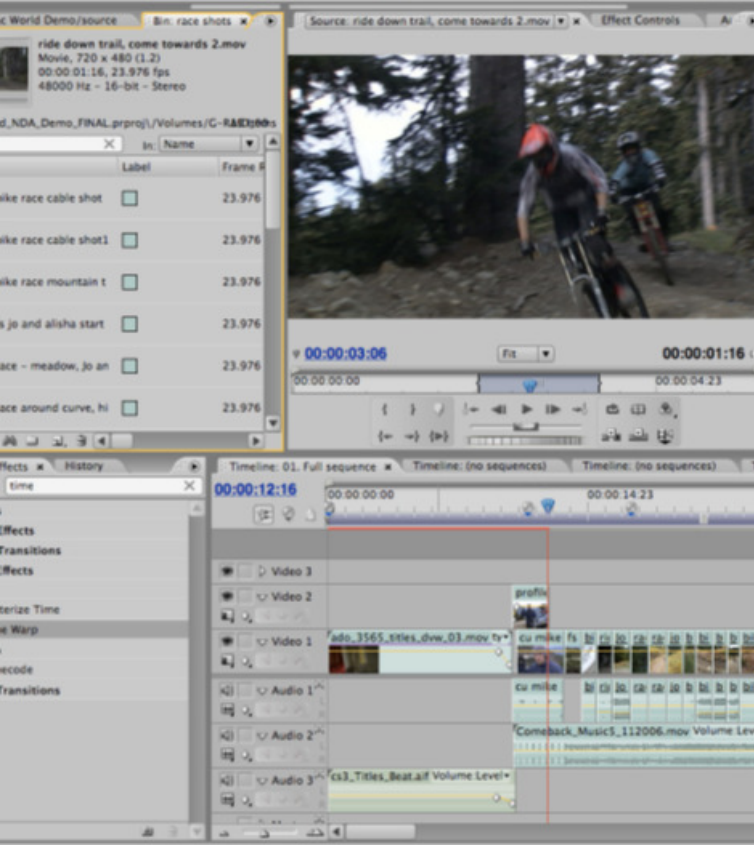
c World Demo/source | Bin: race shots

ride down trail, come towards 2.mov
Movie, 720 x 480 (1.2)
00:00:01:16, 23.976 fps
48000 Hz - 16-bit - Stereo

d_NDA_Demo_FINAL.prproj\/Volumes/G-RAID

In: Name

| | Label | Frame R |
|---|---|---|
| ike race cable shot | | 23.976 |
| ike race cable shot1 | | 23.976 |
| ike race mountain t | | 23.976 |
| s jo and alisha start | | 23.976 |
| ace - meadow, jo an | | 23.976 |
| ace around curve, hi | | 23.976 |

Source: ride down trail, come towards 2.mov | Effect Controls

00:00:03:06 | Fit | 00:00:01:16
00:00:00:00 | 00:00:04:23

ffects | History
time
ffects
Transitions
ffects
erize Time
e Warp
ecode
Transitions

Timeline: 01. Full sequence | Timeline: (no sequences) | Timeline: (no sequences)

00:00:12:16
00:00:00:00 | 00:00:14:23

Video 3
Video 2
Video 1
Audio 1
Audio 2
Audio 3

profil
ado_3565_titles_dvw_03.mov
cu mike
fs
cu mike
Comeback_Music5_112006.mov Volume Lev
cs3_Titles_Beat.aif Volume Level